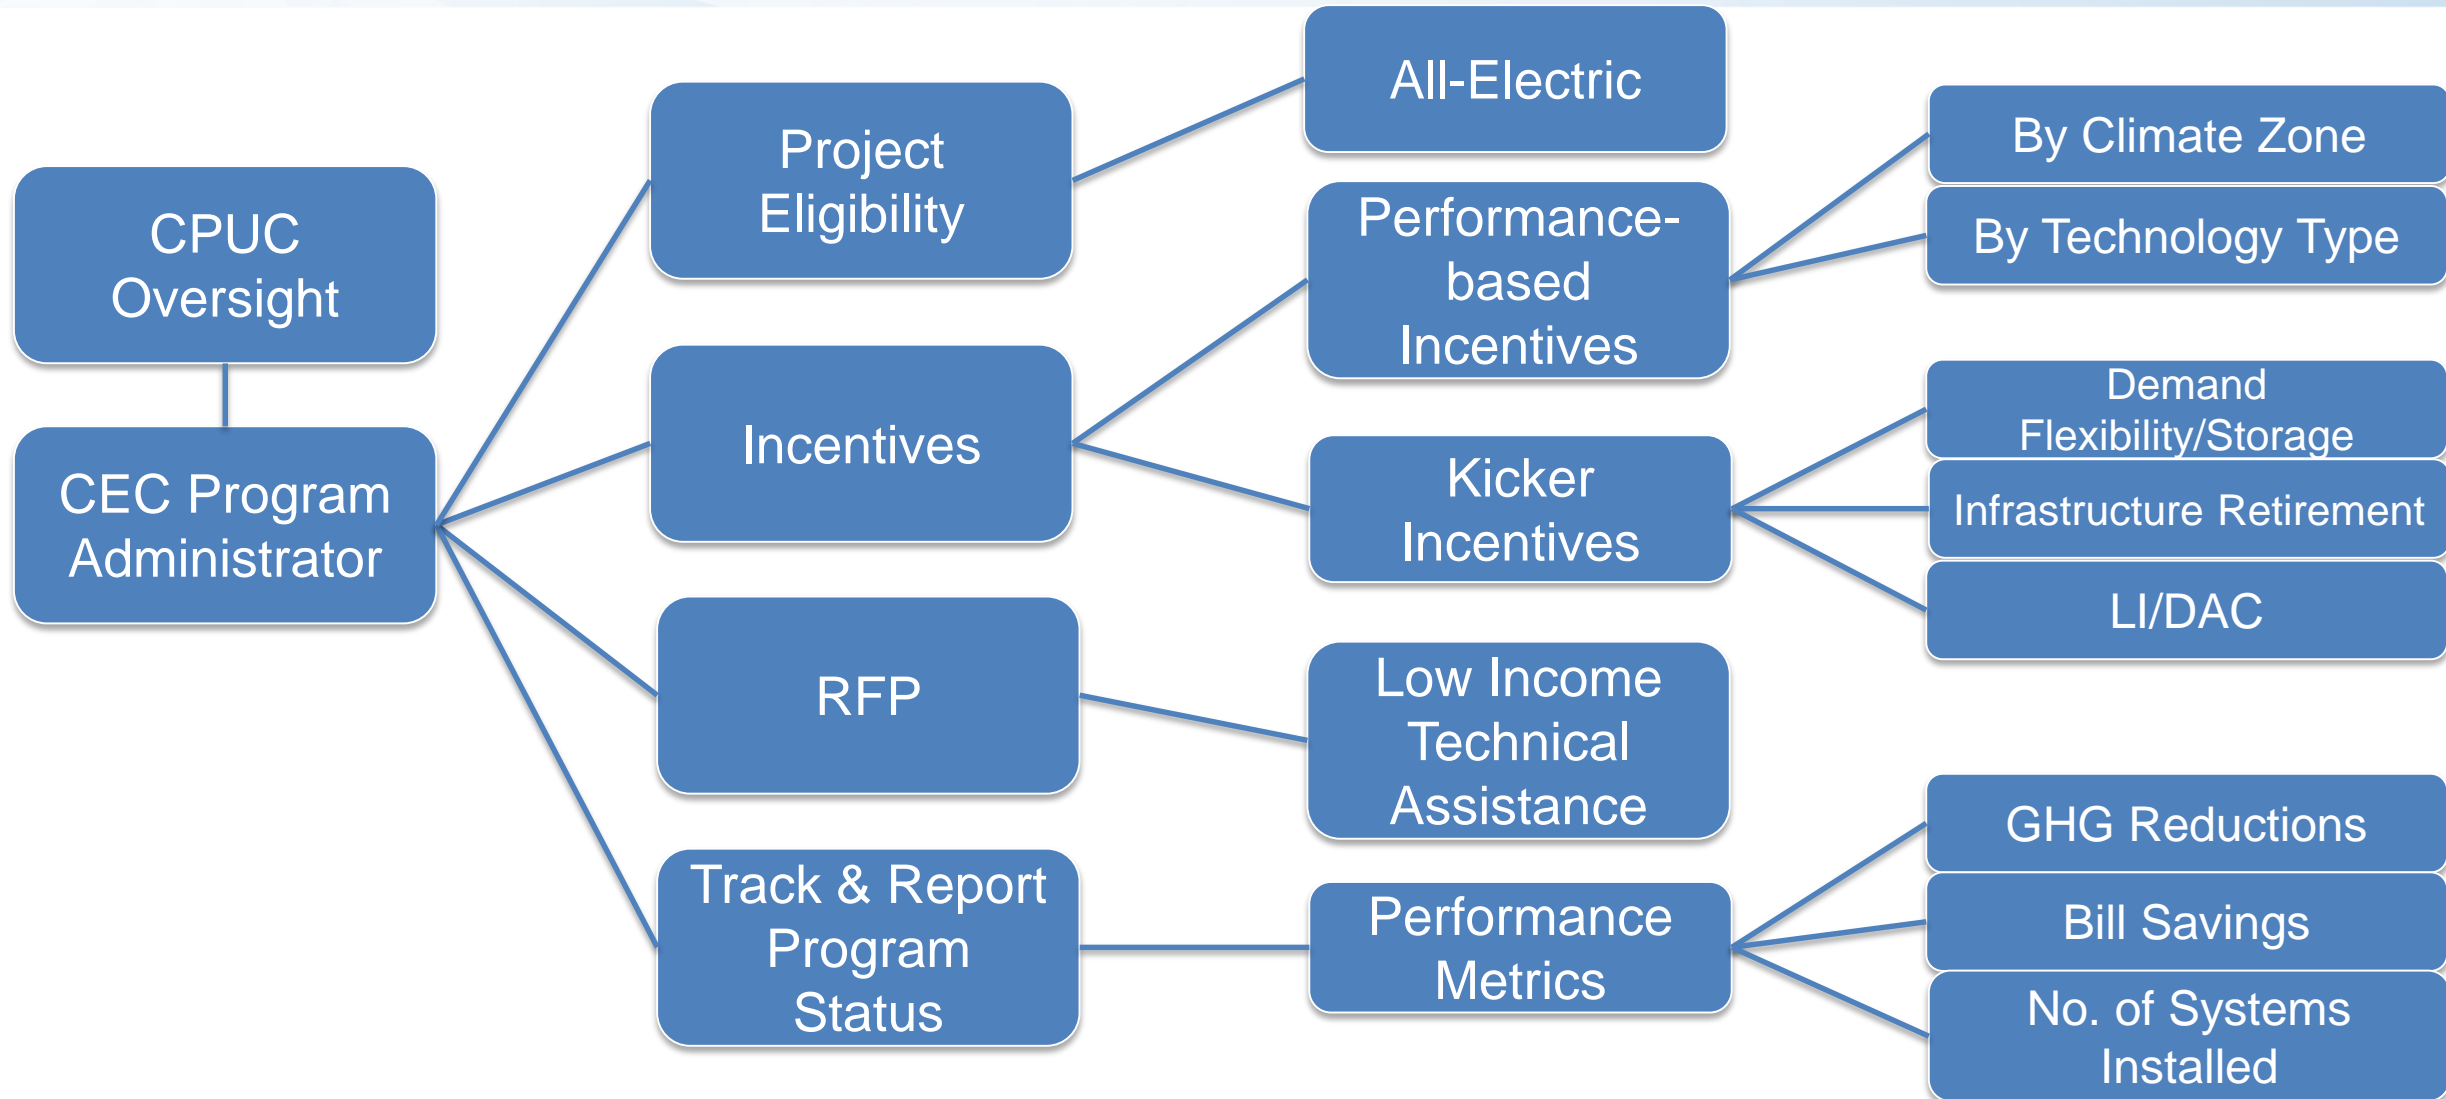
CPUC Oversight

CEC Program Administrator

Project Eligibility

Incentives

RFP

Track & Report Program Status

All-Electric

Performance-based Incentives

Kicker Incentives

Low Income Technical Assistance

Performance Metrics

By Climate Zone

By Technology Type

Demand Flexibility/Storage

Infrastructure Retirement

LI/DAC

GHG Reductions

Bill Savings

No. of Systems Installed